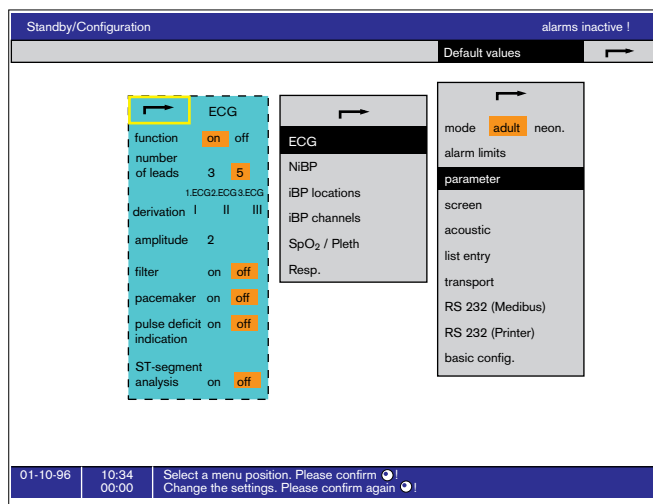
Standby/Configuration

alarms inactive !

Default values

ECG

function on off

number of leads 3 5

1.ECG 2.ECG 3.ECG

derivation I II III

amplitude 2

filter on off

pacemaker on off

pulse deficit indication on off

ST-segment analysis on off

ECG

NiBP

iBP locations

iBP channels

$SpO_2$ / Pleth

Resp.

mode adult neon.

alarm limits

parameter

screen

acoustic

list entry

transport

RS 232 (Medibus)

RS 232 (Printer)

basic config.

01-10-96

10:34
00:00

Select a menu position. Please confirm !
Change the settings. Please confirm again !